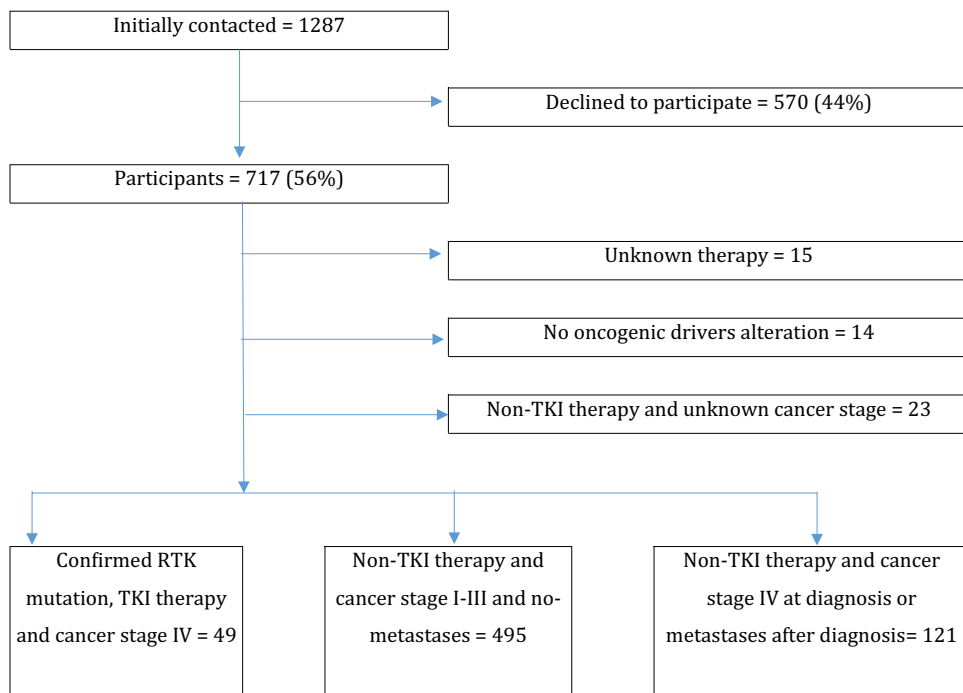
Initially contacted = 1287

Declined to participate = 570 (44%)

Participants = 717 (56%)

Unknown therapy = 15

No oncogenic drivers alteration = 14

Non-TKI therapy and unknown cancer stage = 23

Confirmed RTK mutation, TKI therapy and cancer stage IV = 49

Non-TKI therapy and cancer stage I-III and no-metastases = 495

Non-TKI therapy and cancer stage IV at diagnosis or metastases after diagnosis= 121